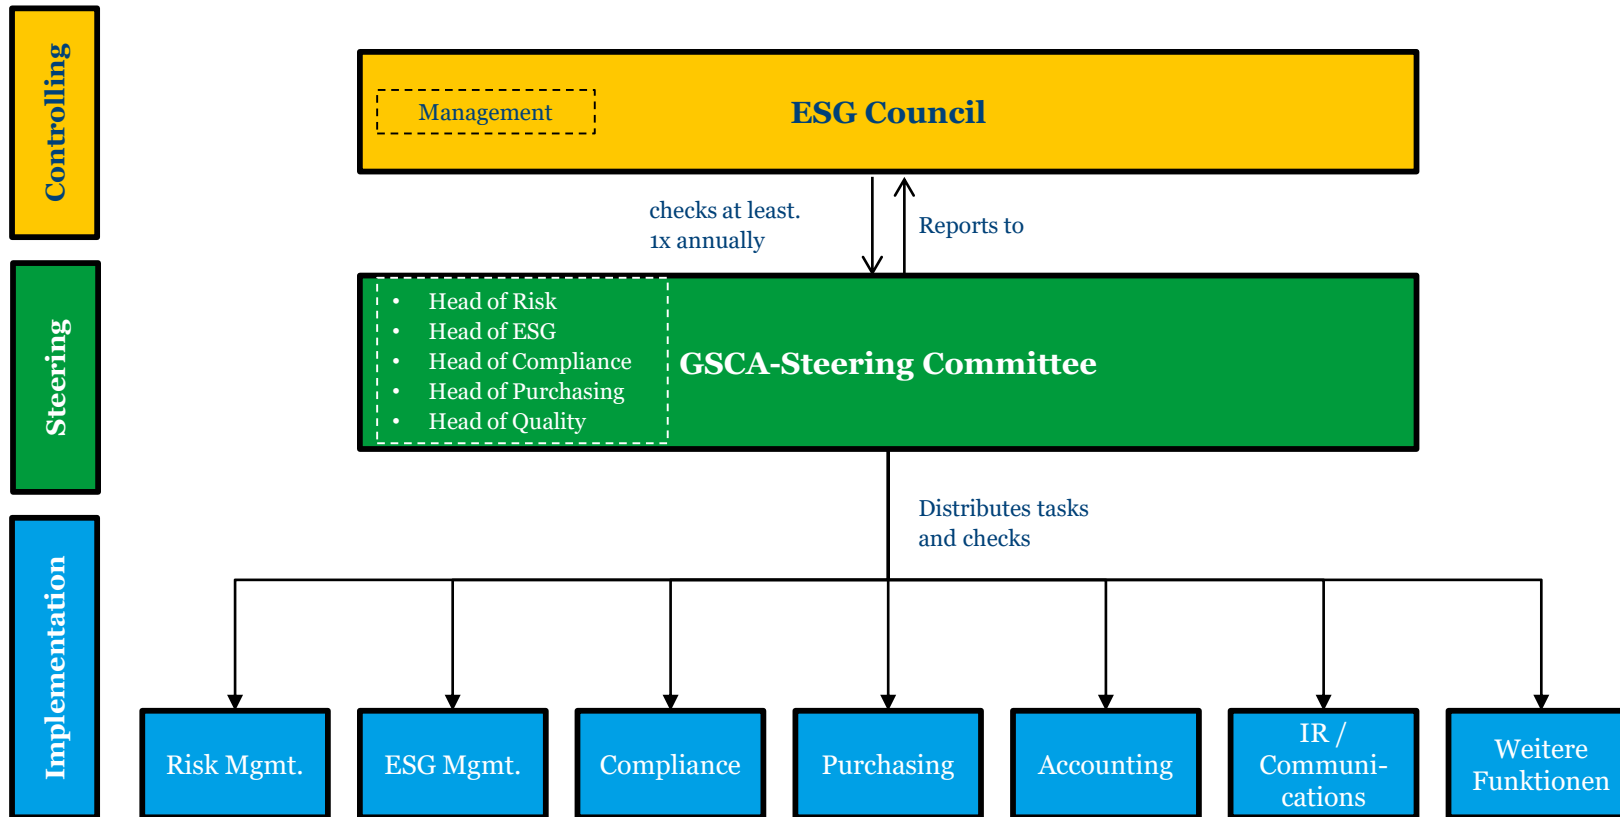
Controlling

Steering

Implementation

Management

ESG Council

checks at least. 1x annually

Reports to

- Head of Risk
- Head of ESG
- Head of Compliance
- Head of Purchasing
- Head of Quality

GSCA-Steering Committee

Distributes tasks and checks

Risk Mgmt.

ESG Mgmt.

Compliance

Purchasing

Accounting

IR / Communi-cations

Weitere Funktionen